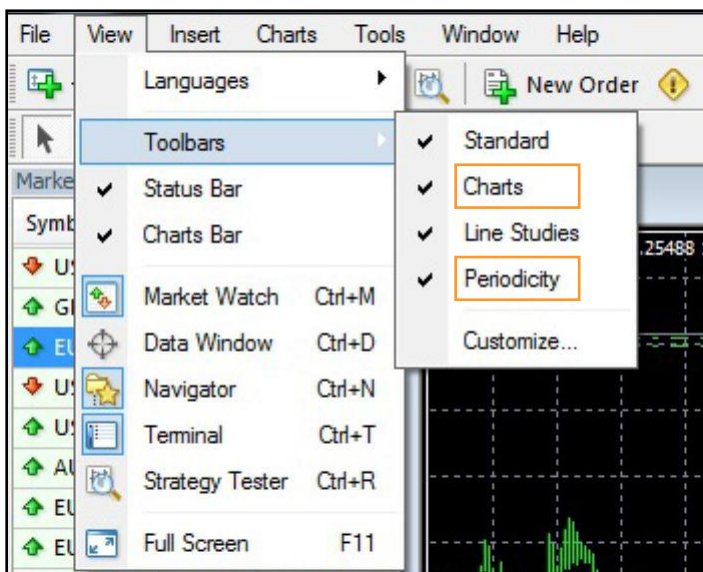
File View Insert Charts Tools Window Help

New Order

Marke

Symb

US

GI

EU

US

US

AU

EU

EU

Languages

Toolbars

Status Bar

Charts Bar

Market Watch Ctrl+M

Data Window Ctrl+D

Navigator Ctrl+N

Terminal Ctrl+T

Strategy Tester Ctrl+R

Full Screen F11

Standard

Charts

Line Studies

Periodicity

Customize...

.25488